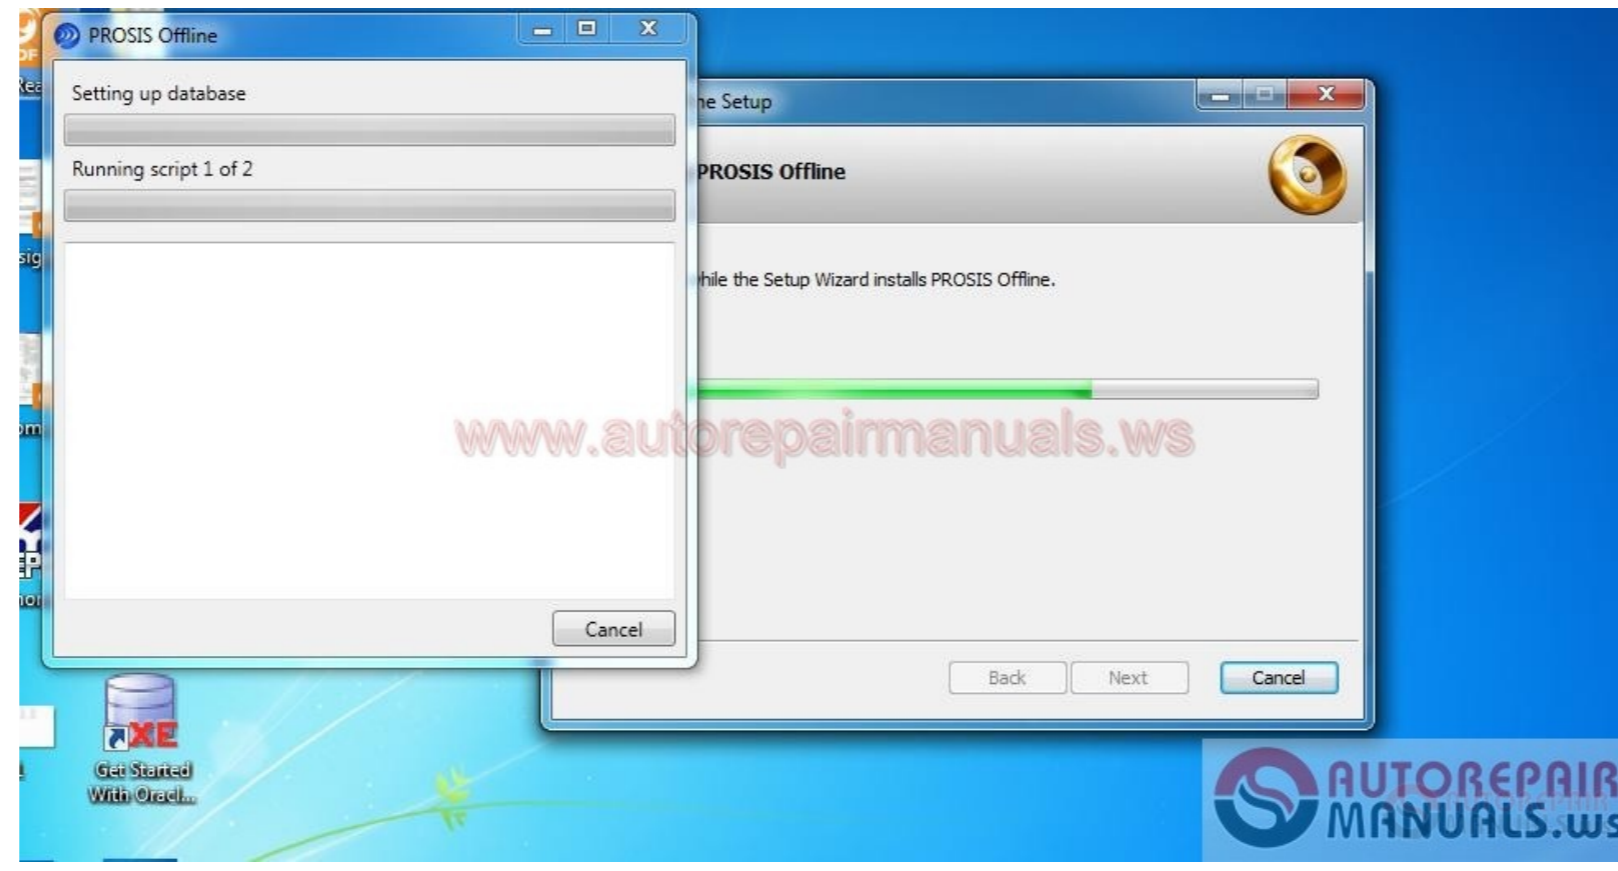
PROSIS Offline

Setting up database

Running script 1 of 2

Cancel

ne Setup

PROSIS Offline

hile the Setup Wizard installs PROSIS Offline.

www.autorepairmanuals.ws

Back Next Cancel

XE
Get Started With Oracl...

AUTOREPAIR MANUALS.ws